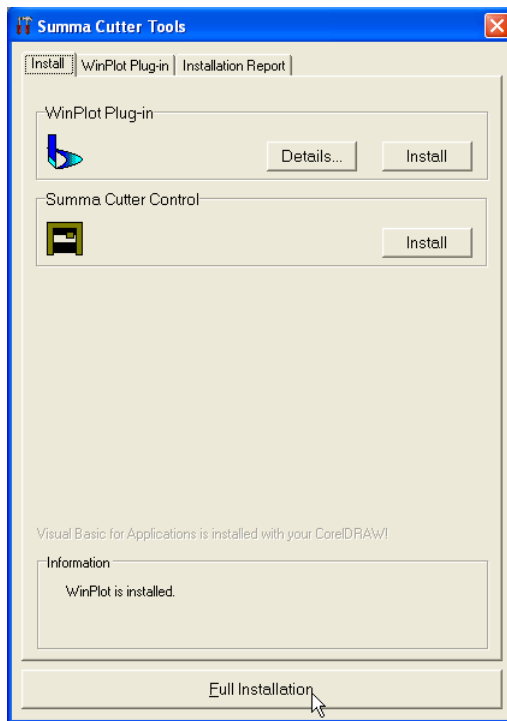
Summa Cutter Tools

Install | WinPlot Plug-in | Installation Report

WinPlot Plug-in

Details... Install

Summa Cutter Control

Install

Visual Basic for Applications is installed with your CorelDRAW!

Information

WinPlot is installed.

Full Installation